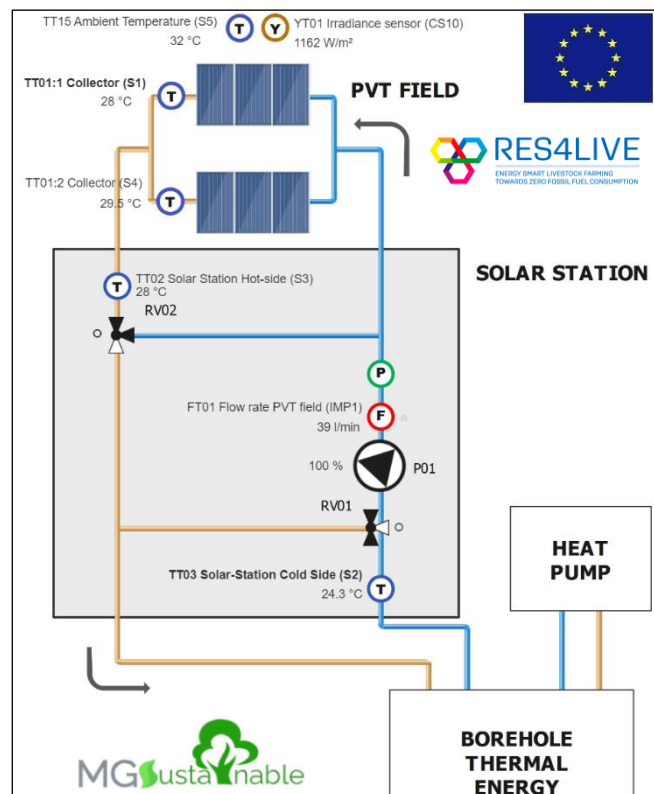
TT15 Ambient Temperature (S5)
32 °C

T

Y

YT01 Irradiance sensor (CS10)
1162 W/m²

TT01:1 Collector (S1)
28 °C

T

PVT FIELD

RES4LIVE
ENERGY SMART LIVESTOCK FARMING TOWARDS ZERO FOSSIL FUEL CONSUMPTION

TT01:2 Collector (S4)
29.5 °C

T

SOLAR STATION

T

TT02 Solar Station Hot-side (S3)
28 °C

RV02

P

F

FT01 Flow rate PVT field (IMP1)
39 l/min

100 %

P01

RV01

HEAT PUMP

TT03 Solar-Station Cold Side (S2)
24.3 °C

T

BOREHOLE THERMAL ENERGY

MGsustainable